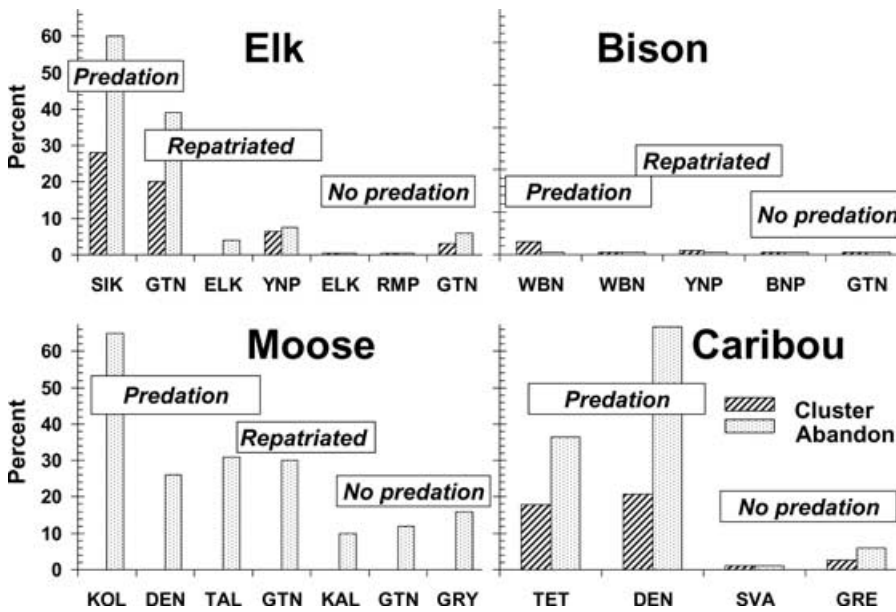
Elk

Predation

Repatriated

No predation

Percent

60
50
40
30
20
10
0

SIK GTN ELK YNP ELK RMP GTN

Bison

Repatriated

Predation

No predation

WBN WBN YNP BNP GTN

Moose

Predation

Repatriated

No predation

Percent

60
50
40
30
20
10
0

KOL DEN TAL GTN KAL GTN GRY

Caribou

Predation

Cluster
Abandon

No predation

TET DEN SVA GRE